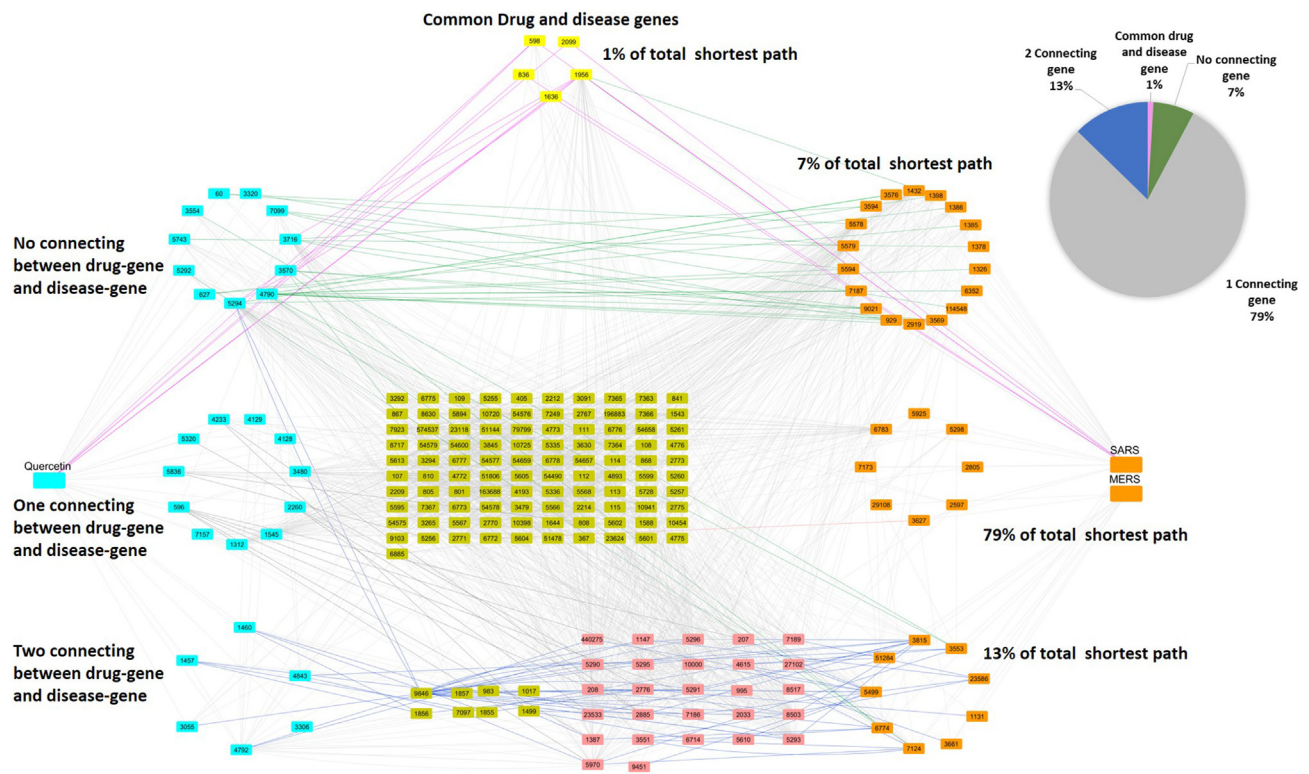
Common Drug and disease genes

598 2099

1% of total shortest path

836 1956

1636

Common drug and disease gene 1%

2 Connecting gene 13%

No connecting gene 7%

1 Connecting gene 79%

7% of total shortest path

60 3320

3554 7099

5743 3716

5292 3570

627 4790

5294

No connecting between drug-gene and disease-gene

3576 1432 1398

3594 1386

5578 1385

5579 1378

5594 1326

7187 6352

9021 114548

929 2919 3569

| 3292 | 6775 | 109 | 5255 | 405 | 2212 | 3091 | 7365 | 7363 | 841 |
|---|---|---|---|---|---|---|---|---|---|
| 867 | 8630 | 5894 | 10720 | 54576 | 7249 | 2787 | 196883 | 7366 | 1543 |
| 7923 | 574537 | 23118 | 51144 | 79799 | 4773 | 111 | 6776 | 54658 | 5261 |
| 8717 | 54579 | 54600 | 3845 | 10725 | 5335 | 3630 | 7364 | 108 | 4776 |
| 5613 | 3294 | 6777 | 54577 | 54659 | 6778 | 54657 | 114 | 868 | 2773 |
| 107 | 810 | 4772 | 51806 | 5605 | 54490 | 112 | 4893 | 5599 | 5260 |
| 2209 | 805 | 801 | 163688 | 4193 | 5336 | 5568 | 113 | 5728 | 5257 |
| 5595 | 7367 | 6773 | 54578 | 3479 | 5566 | 2214 | 115 | 10941 | 2775 |
| 54575 | 3265 | 5567 | 2770 | 10398 | 1644 | 808 | 5602 | 1588 | 10454 |
| 9103 | 5256 | 2771 | 6772 | 5604 | 51478 | 367 | 23624 | 5601 | 4775 |
| 6885 | | | | | | | | | |

4233 4129

5320 4128

Quercetin

5836 3480

596 2260

7157 1545

1312

One connecting between drug-gene and disease-gene

5925

6783 5298

SARS

7173 2805

MERS

29108 2597

3627

79% of total shortest path

1460

1457

4843

3055 3306

4792

Two connecting between drug-gene and disease-gene

440275 1147 5296 207 7189

5290 5295 10000 4615 27102

9846 1857 983 1017

208 2776 5291 995 8517

1856 7097 1855 1499

23533 2885 7186 2033 8503

1387 3551 6714 5610 5293

5970 9451

3815 3553

51284

23586

5499

1131

6774

7124 3661

13% of total shortest path